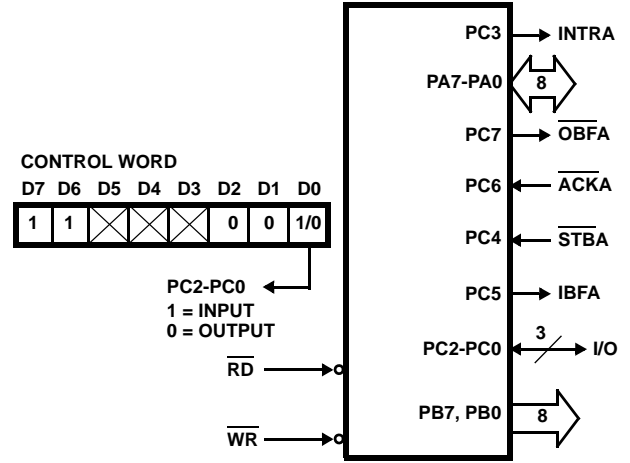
PC3 INTRA
PA7-PA0 8
PC7 $\overline{OBFA}$
PC6 $\overline{ACKA}$
PC4 $\overline{STBA}$
PC5 IBFA
PC2-PC0 3 I/O
PB7, PB0 8

CONTROL WORD

| D7 | D6 | D5 | D4 | D3 | D2 | D1 | D0 |
|---|---|---|---|---|---|---|---|
| 1 | 1 | | | | 0 | 0 | 1/0 |

PC2-PC0
1 = INPUT
0 = OUTPUT

$\overline{RD}$

$\overline{WR}$